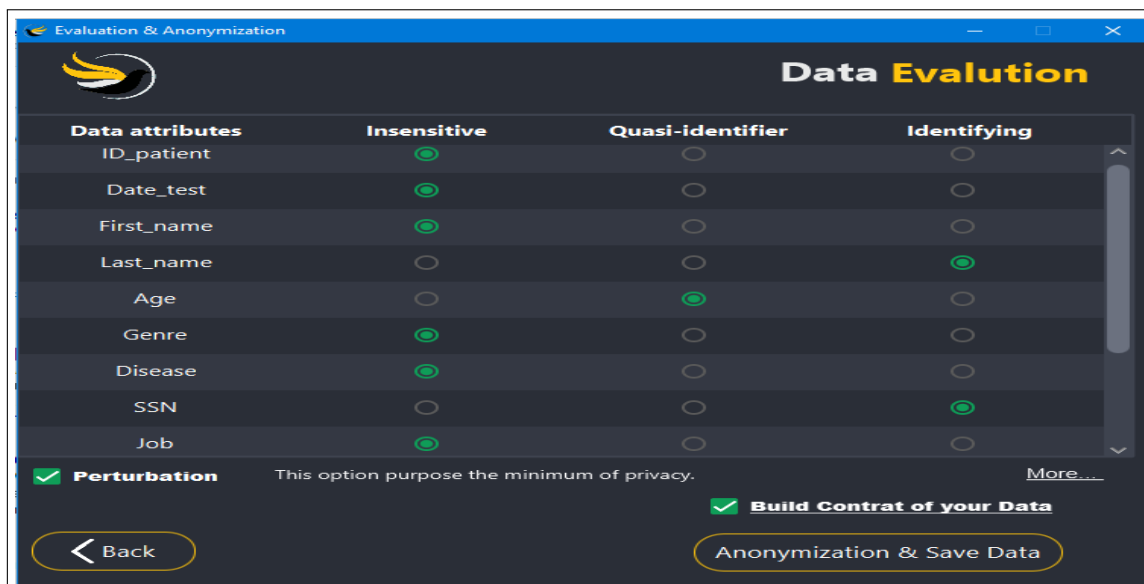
Evaluation & Anonymization

Data Evalution

| Data attributes | Insensitive | Quasi-identifier | Identifying |
|---|---|---|---|
| ID_patient | ◉ | ○ | ○ |
| Date_test | ◉ | ○ | ○ |
| First_name | ◉ | ○ | ○ |
| Last_name | ○ | ○ | ◉ |
| Age | ○ | ◉ | ○ |
| Genre | ◉ | ○ | ○ |
| Disease | ◉ | ○ | ○ |
| SSN | ○ | ○ | ◉ |
| Job | ◉ | ○ | ○ |

Perturbation This option purpose the minimum of privacy. More...

Build Contrat of your Data

Back

Anonymization & Save Data